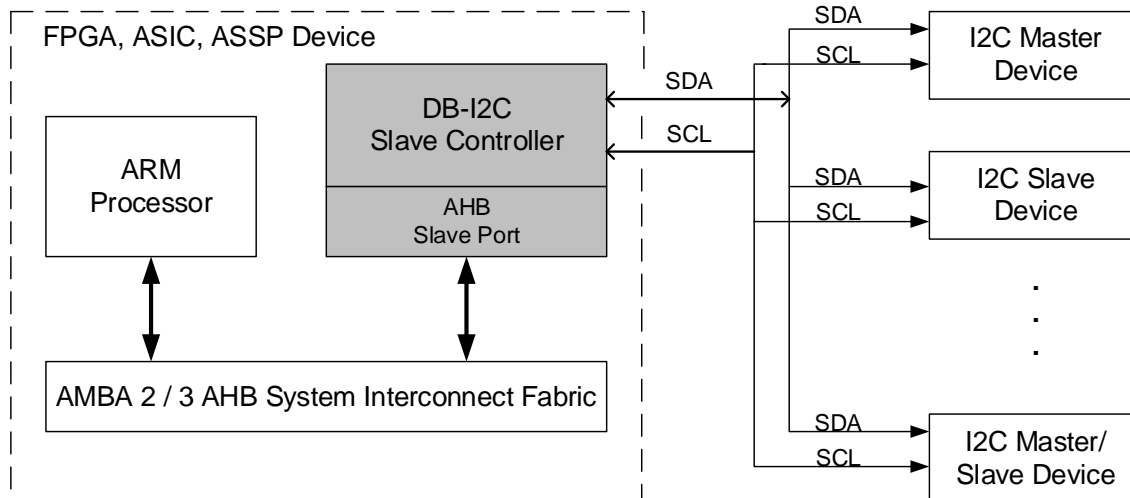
FPGA, ASIC, ASSP Device

DB-I2C
Slave Controller

AHB
Slave Port

ARM
Processor

AMBA 2 / 3 AHB System Interconnect Fabric

SDA

SCL

SDA

SCL

I2C Master
Device

SDA

SCL

I2C Slave
Device

.
.
.

SDA

SCL

I2C Master/
Slave Device